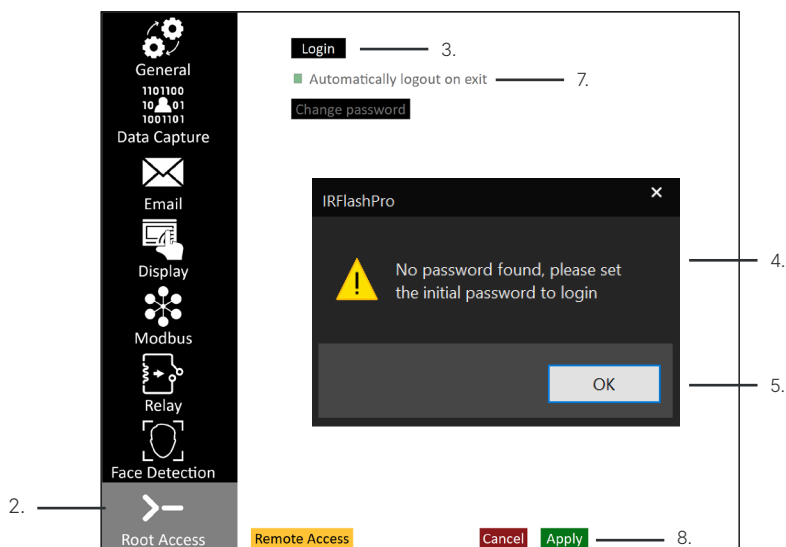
General

1101100
10 01
1001101
Data Capture

Email

Display

Modbus

Relay

Face Detection

Root Access

2.

Login 3.

Automatically logout on exit 7.

Change password

IRFlashPro ×

No password found, please set the initial password to login

OK

4.

5.

Remote Access

Cancel Apply 8.